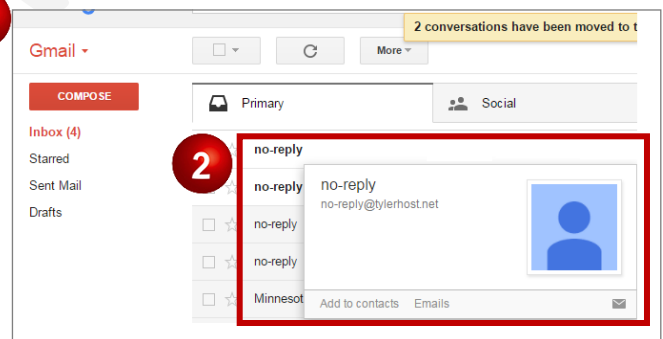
2 conversations have been moved to t

Gmail

More

COMPOSE

Primary

Social

Inbox (4)

Starred

Sent Mail

Drafts

2

no-reply

no-reply

no-reply

no-reply

Minnesot

no-reply

no-reply@tylerhost.net

Add to contacts

Emails